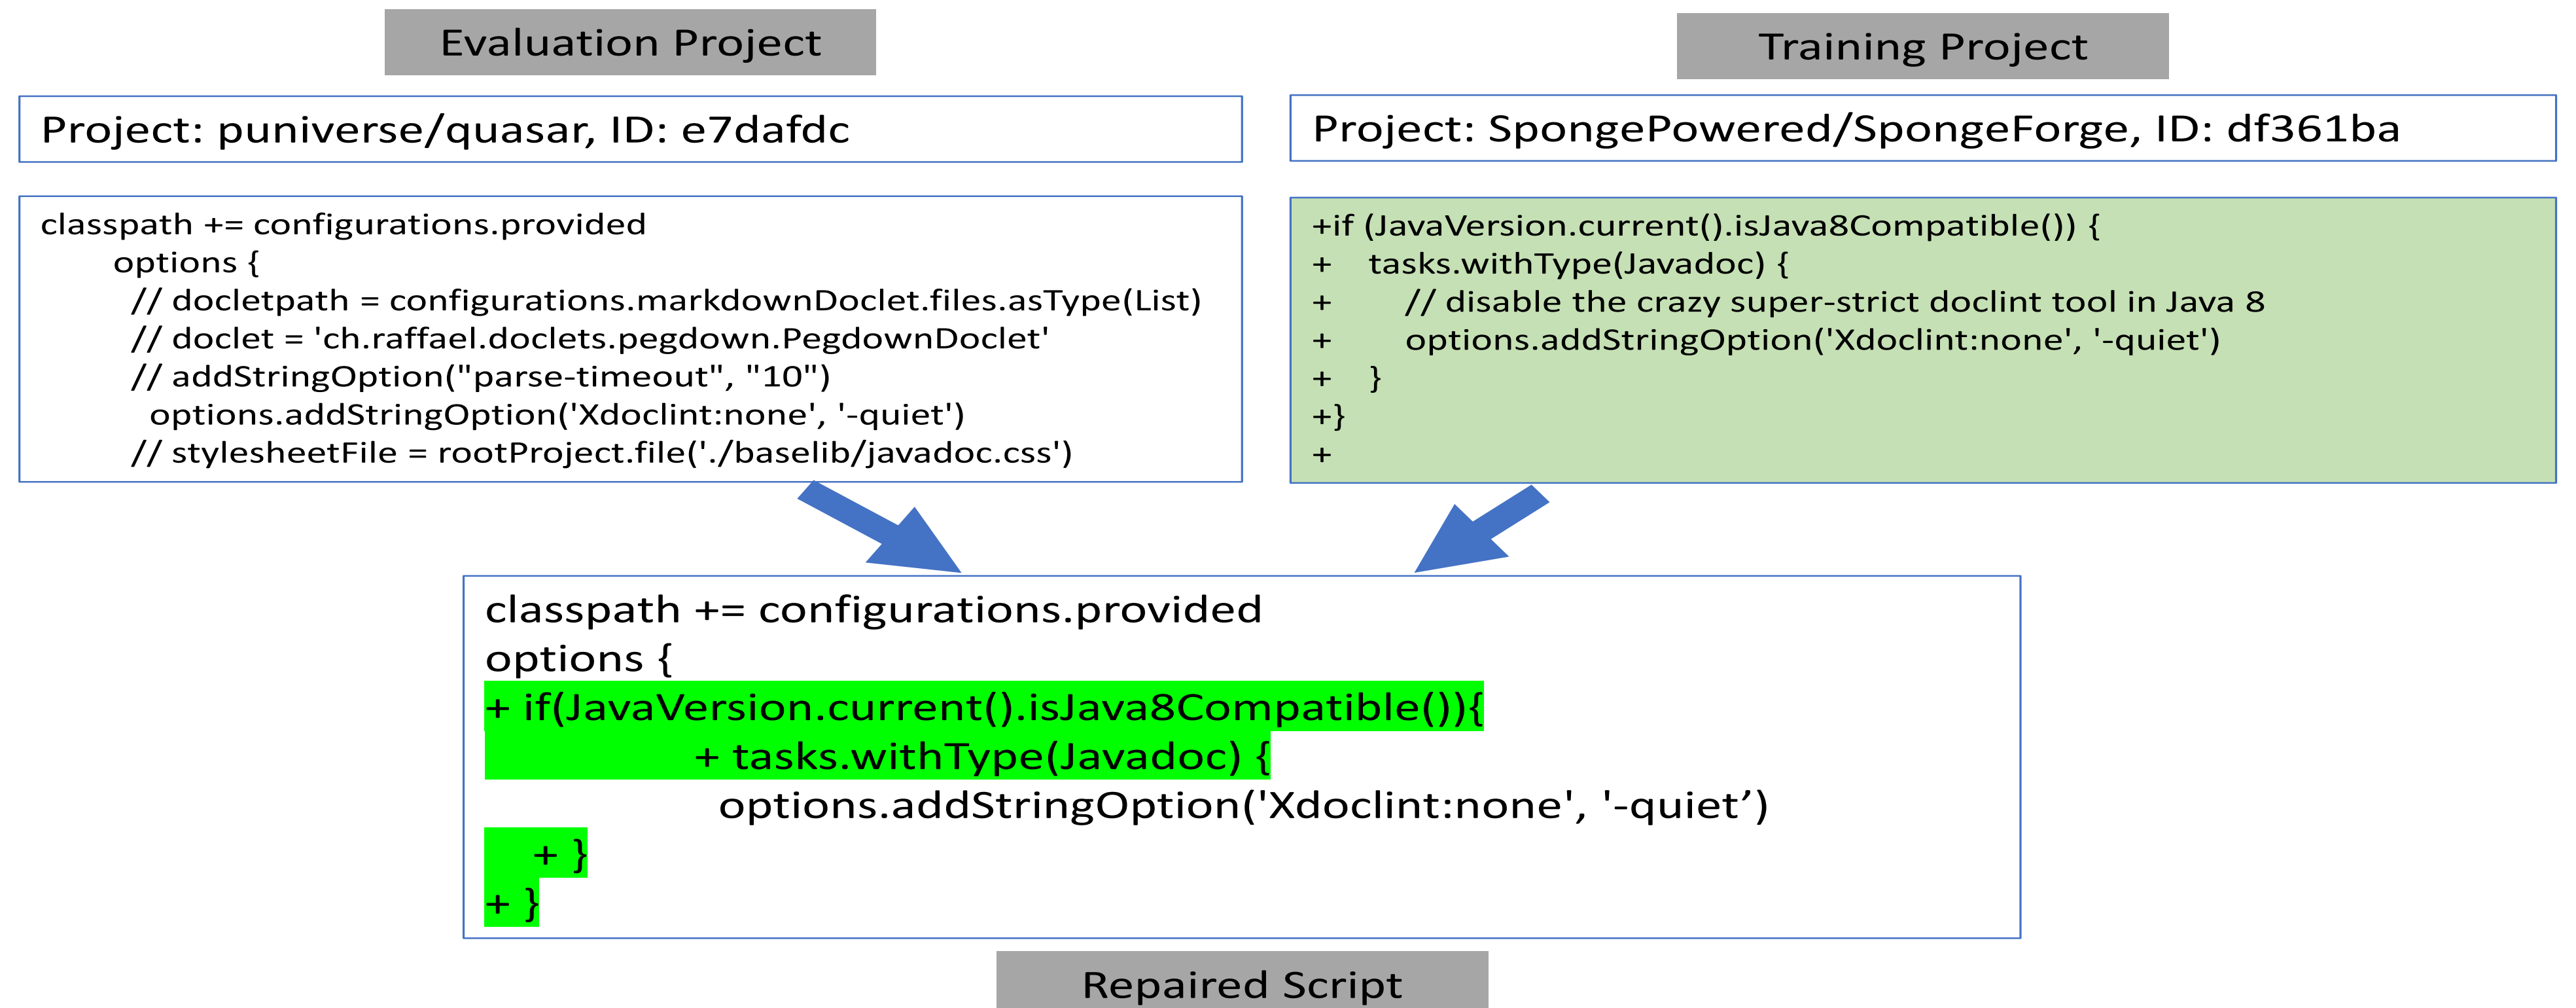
Evaluation Project

Training Project

Project: puniverse/quasar, ID: e7dafdc

Project: SpongePowered/SpongeForge, ID: df361ba

classpath += configurations.provided
options {
// docletpath = configurations.markdownDoclet.files.asType(List)
// doclet = 'ch.raffael.doclets.pegdown.PegdownDoclet'
// addStringOption("parse-timeout", "10")
options.addStringOption('Xdoclint:none', '-quiet')
// stylesheetFile = rootProject.file('./baselib/javadoc.css')

+if (JavaVersion.current().isJava8Compatible()) {
+ tasks.withType(Javadoc) {
+ // disable the crazy super-strict doclint tool in Java 8
+ options.addStringOption('Xdoclint:none', '-quiet')
+ }
+}
+

classpath += configurations.provided
options {
+ if(JavaVersion.current().isJava8Compatible()){
+ tasks.withType(Javadoc) {
options.addStringOption('Xdoclint:none', '-quiet’)
+ }
+ }

Repaired Script